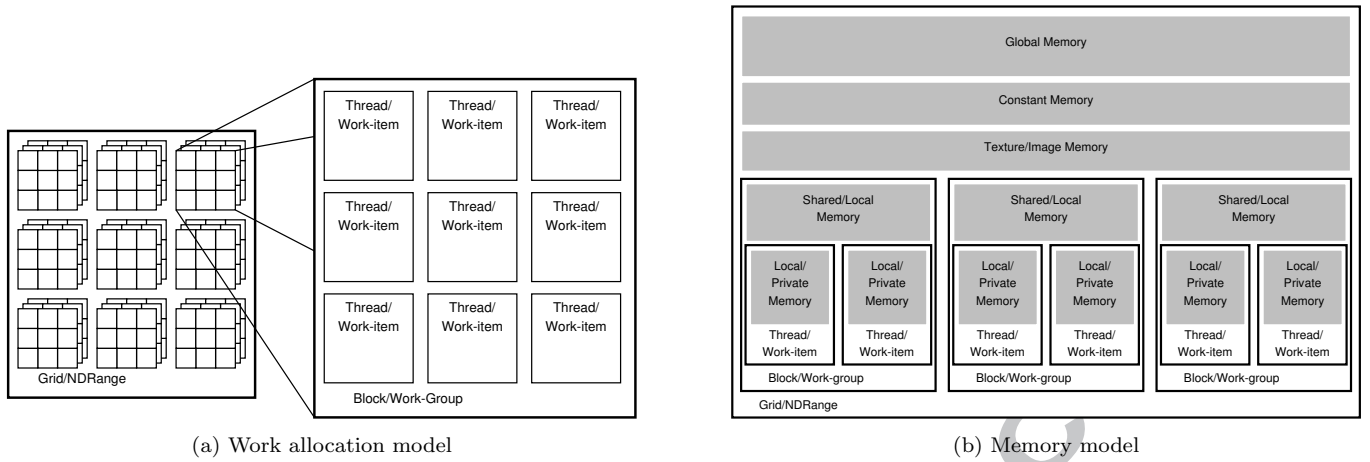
Grid/NDRange

Thread/ Work-item

Thread/ Work-item

Thread/ Work-item

Thread/ Work-item

Thread/ Work-item

Thread/ Work-item

Thread/ Work-item

Thread/ Work-item

Thread/ Work-item

Block/Work-Group

(a) Work allocation model

Global Memory

Constant Memory

Texture/Image Memory

Shared/Local Memory

Local/ Private Memory

Thread/ Work-item

Local/ Private Memory

Thread/ Work-item

Block/Work-group

Shared/Local Memory

Local/ Private Memory

Thread/ Work-item

Local/ Private Memory

Thread/ Work-item

Block/Work-group

Shared/Local Memory

Local/ Private Memory

Thread/ Work-item

Local/ Private Memory

Thread/ Work-item

Block/Work-group

Grid/NDRange

(b) Memory model